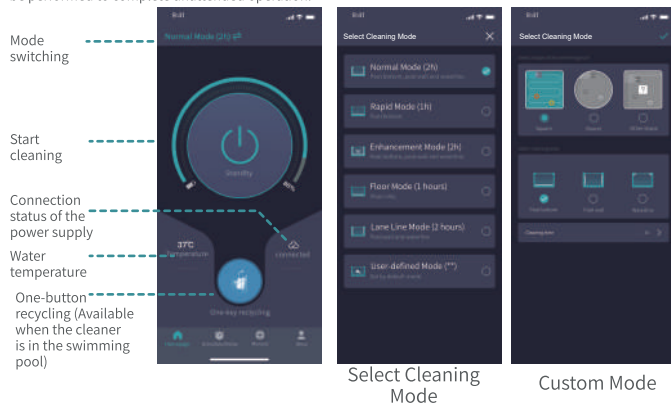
be performed to complete unattended operation.

Mode switching

Start cleaning

Connection status of the power supply

Water temperature

One-button recycling (Available when the cleaner is in the swimming pool)

Normal Mode (2h)

Standby

37℃
Temperature

connected

One-key recycling

Select Cleaning Mode

Normal Mode (2h)

Rapid Mode (1h)

Enhancement Mode (2h)

Floor Mode (1 hours)

Lane Line Mode (2 hours)

User-defined Mode (**)

Select Cleaning Mode

Custom Mode

Cleaning time

Select Cleaning Mode

Custom Mode